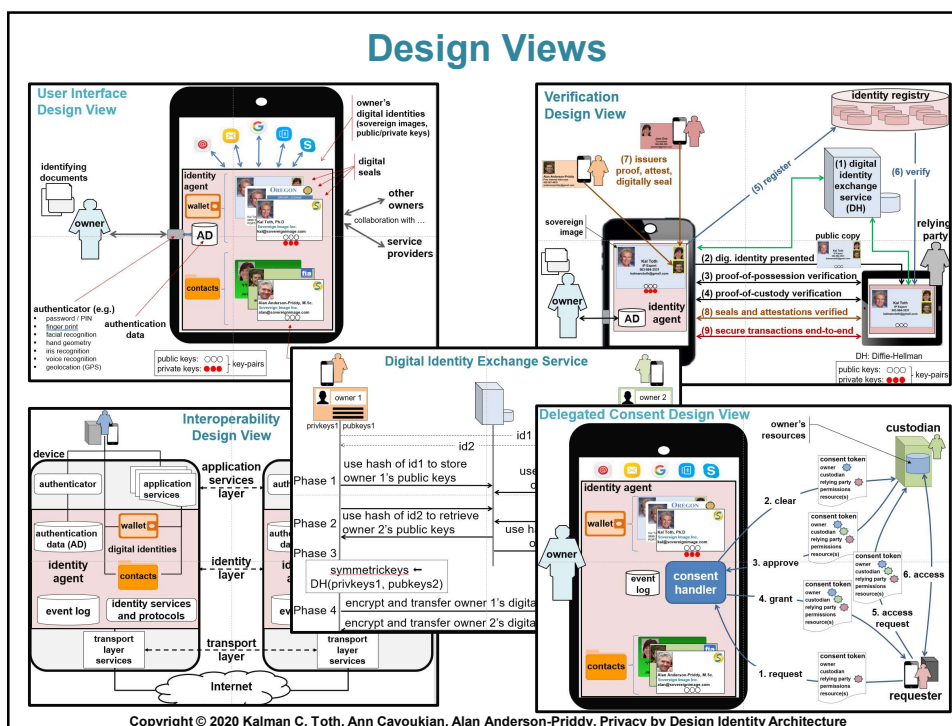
Design Views

User Interface Design View

owner's digital identities (sovereign images, public/private keys)

digital seals

identifying documents

owner

identity agent

wallet

AD

OREGON

Kai Toth, Ph.D
Sovereign Image Inc.
kai@sovereignimage.com

other owners

collaboration with ...

service providers

contacts

Alan Anderson-Priddy, M.Sc.
Sovereign Image Inc.
alan@sovereignimage.com

authenticator (e.g.)
password / PIN
finger print
facial recognition
hand geometry
iris recognition
voice recognition
geolocation (GPS)

authentication data

public keys: ○○○
private keys: ●●●
key-pairs

Verification Design View

identity registry

(7) issuers proof, attest, digitally seal

(5) register

(1) digital identity exchange service (DH)

(6) verify

relying party

sovereign image

public copy

owner

AD

identity agent

(2) dig. identity presented

(3) proof-of-possession verification

(4) proof-of-custody verification

(8) seals and attestations verified

(9) secure transactions end-to-end

DH: Diffie-Hellman

public keys: ○○○
private keys: ●●●
key-pairs

Interoperability Design View

device

authenticator

application services

application services layer

authentication data (AD)

wallet

digital identities

identity layer

identity agent

contacts

event log

identity services and protocols

transport layer services

transport layer

transport layer services

Internet

Digital Identity Exchange Service

owner 1

owner 2

privkeys1

pubkeys1

id1

id2

Phase 1
use hash of id1 to store owner 1's public keys

Phase 2
use hash of id2 to retrieve owner 2's public keys

Phase 3
symmetrickeys ← DH(privkeys1, pubkeys2)

Phase 4
encrypt and transfer owner 1's digita
encrypt and transfer owner 2's digita

use
use h

Delegated Consent Design View

owner's resources

custodian

identity agent

wallet

2. clear

owner

3. approve

event log

consent handler

4. grant

6. access

5. access request

consent token
owner
custodian
relying party
permissions
resource(s)

contacts

1. request

requester

Copyright © 2020 Kalman C. Toth, Ann Cavoukian, Alan Anderson-Priddy, Privacy by Design Identity Architecture